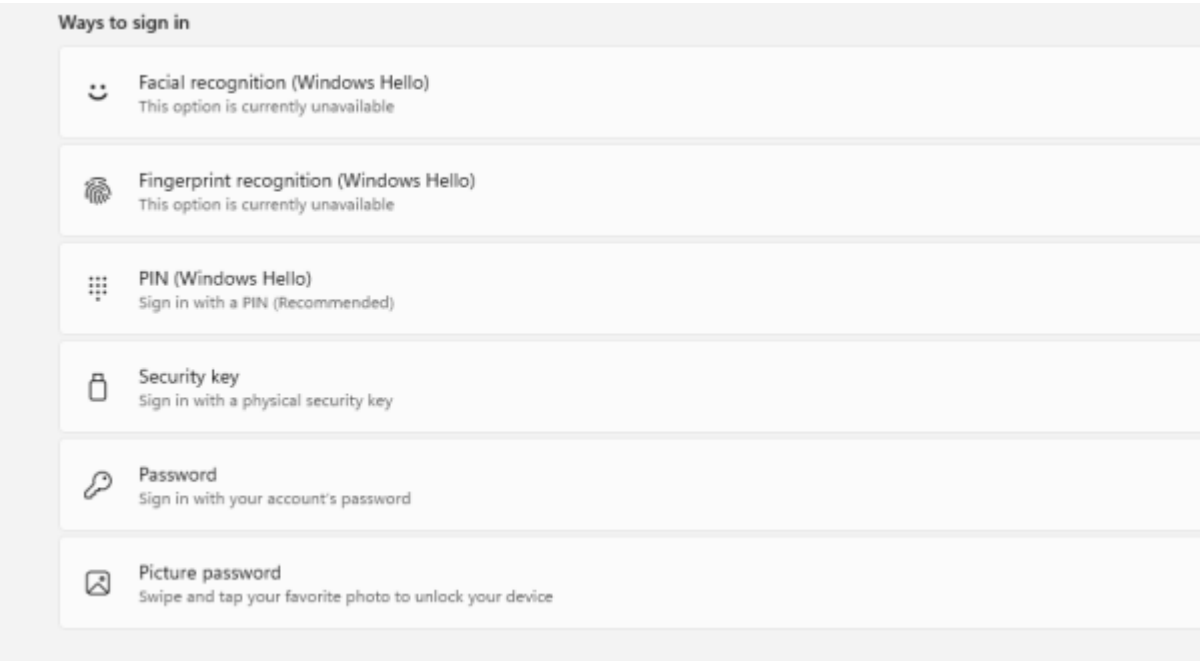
Ways to sign in

Facial recognition (Windows Hello)
This option is currently unavailable

Fingerprint recognition (Windows Hello)
This option is currently unavailable

PIN (Windows Hello)
Sign in with a PIN (Recommended)

Security key
Sign in with a physical security key

Password
Sign in with your account's password

Picture password
Swipe and tap your favorite photo to unlock your device